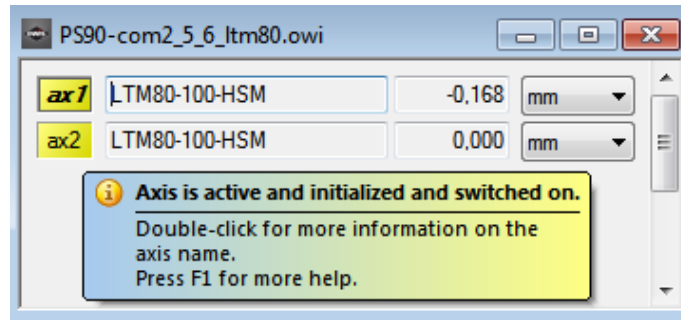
PS90-com2_5_6_ltm80.owi

| ax1 | LTM80-100-HSM | -0,168 | mm |
|---|---|---|---|
| ax2 | LTM80-100-HSM | 0,000 | mm |

Axis is active and initialized and switched on.

Double-click for more information on the axis name.
Press F1 for more help.